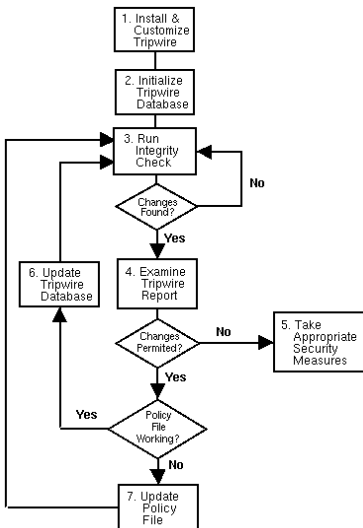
1. Install & Customize Tripwire

2. Initialize Tripwire Database

3. Run Integrity Check

Changes Found?

No

Yes

4. Examine Tripwire Report

6. Update Tripwire Database

Changes Permited?

No

5. Take Appropriate Security Measures

Yes

Yes

Policy File Working?

No

7. Update Policy File